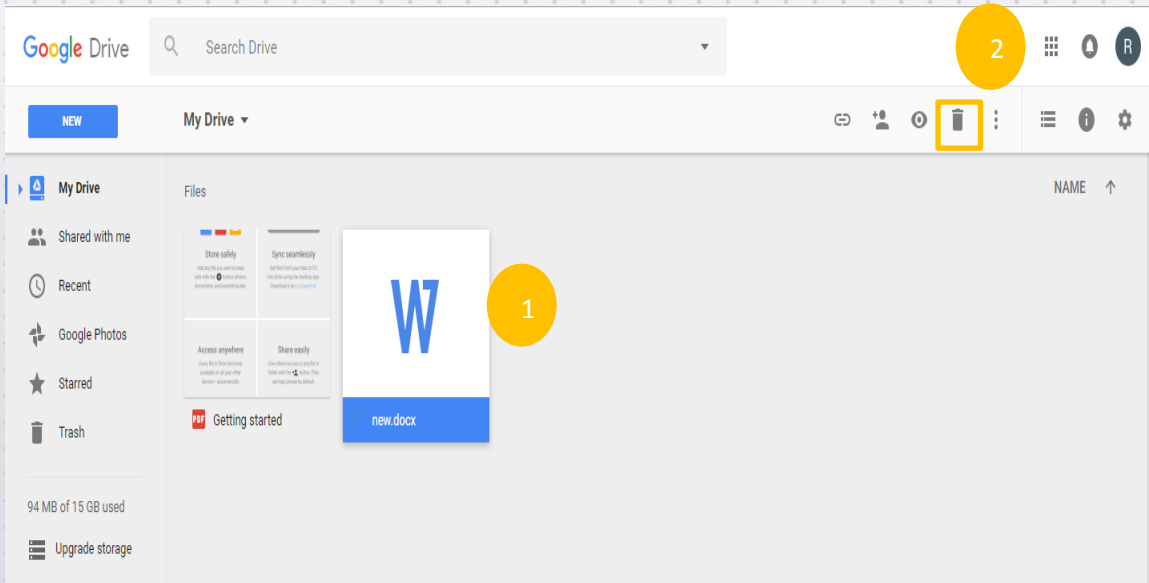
Google Drive

Search Drive

2

R

NEW

My Drive

My Drive

Shared with me

Recent

Google Photos

Starred

Trash

94 MB of 15 GB used

Upgrade storage

Files

NAME

Store safely

Sync seamlessly

Access anywhere

Share easily

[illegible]

W

1

Getting started

new.docx